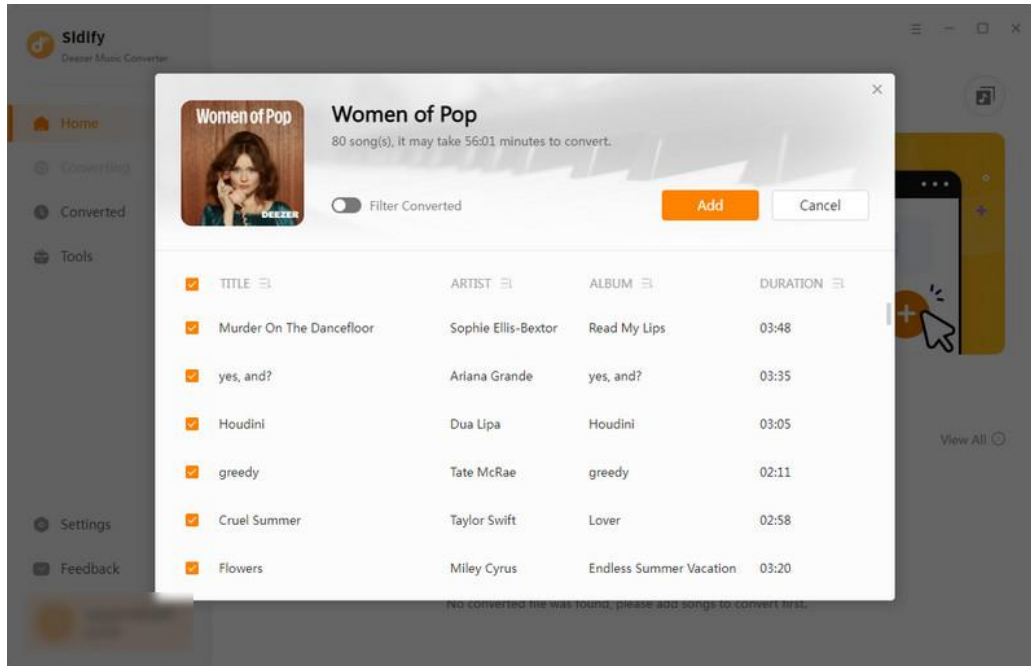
Sidify
Deezer Music Converter

Home
Converting
Converted
Tools

Settings
Feedback

Women of Pop
DEEZER

Women of Pop
80 song(s), it may take 56:01 minutes to convert.

Filter Converted

Add
Cancel

| TITLE | ARTIST | ALBUM | DURATION |
|---|---|---|---|
| Murder On The Dancefloor | Sophie Ellis-Bextor | Read My Lips | 03:48 |
| yes, and? | Ariana Grande | yes, and? | 03:35 |
| Houdini | Dua Lipa | Houdini | 03:05 |
| greedy | Tate McRae | greedy | 02:11 |
| Cruel Summer | Taylor Swift | Lover | 02:58 |
| Flowers | Miley Cyrus | Endless Summer Vacation | 03:20 |

View All

No converted file was found, please add songs to convert first.